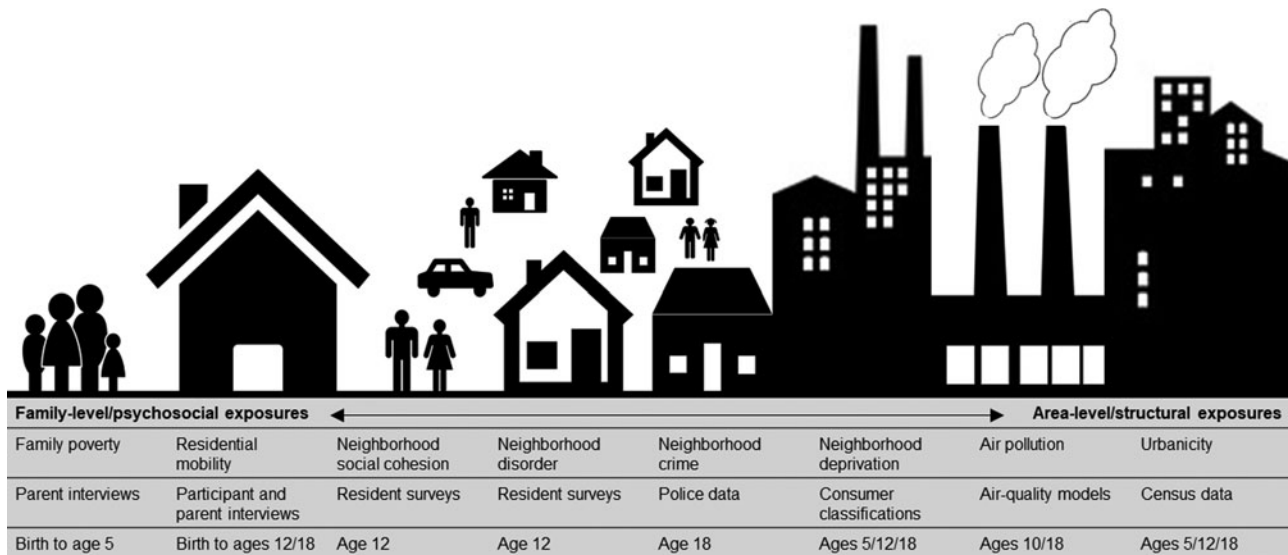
Family-level/psychosocial exposures ←→ Area-level/structural exposures

| Family poverty | Residential mobility | Neighborhood social cohesion | Neighborhood disorder | Neighborhood crime | Neighborhood deprivation | Air pollution | Urbanicity |
|---|---|---|---|---|---|---|---|
| Parent interviews | Participant and parent interviews | Resident surveys | Resident surveys | Police data | Consumer classifications | Air-quality models | Census data |
| Birth to age 5 | Birth to ages 12/18 | Age 12 | Age 12 | Age 18 | Ages 5/12/18 | Ages 10/18 | Ages 5/12/18 |